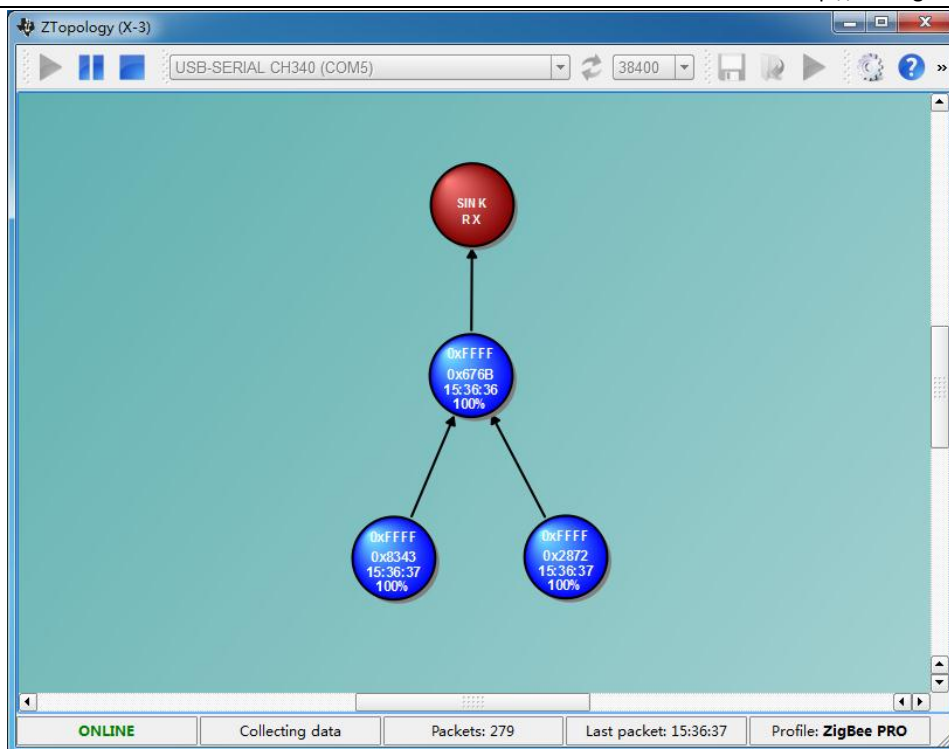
ZTopology (X-3)

USB-SERIAL CH340 (COM5)

38400

SIN K
R X

0xFFFF
0x676B
15:36:36
100%

0xFFFF
0x8343
15:36:37
100%

0xFFFF
0x2872
15:36:37
100%

ONLINE | Collecting data | Packets: 279 | Last packet: 15:36:37 | Profile: ZigBee PRO